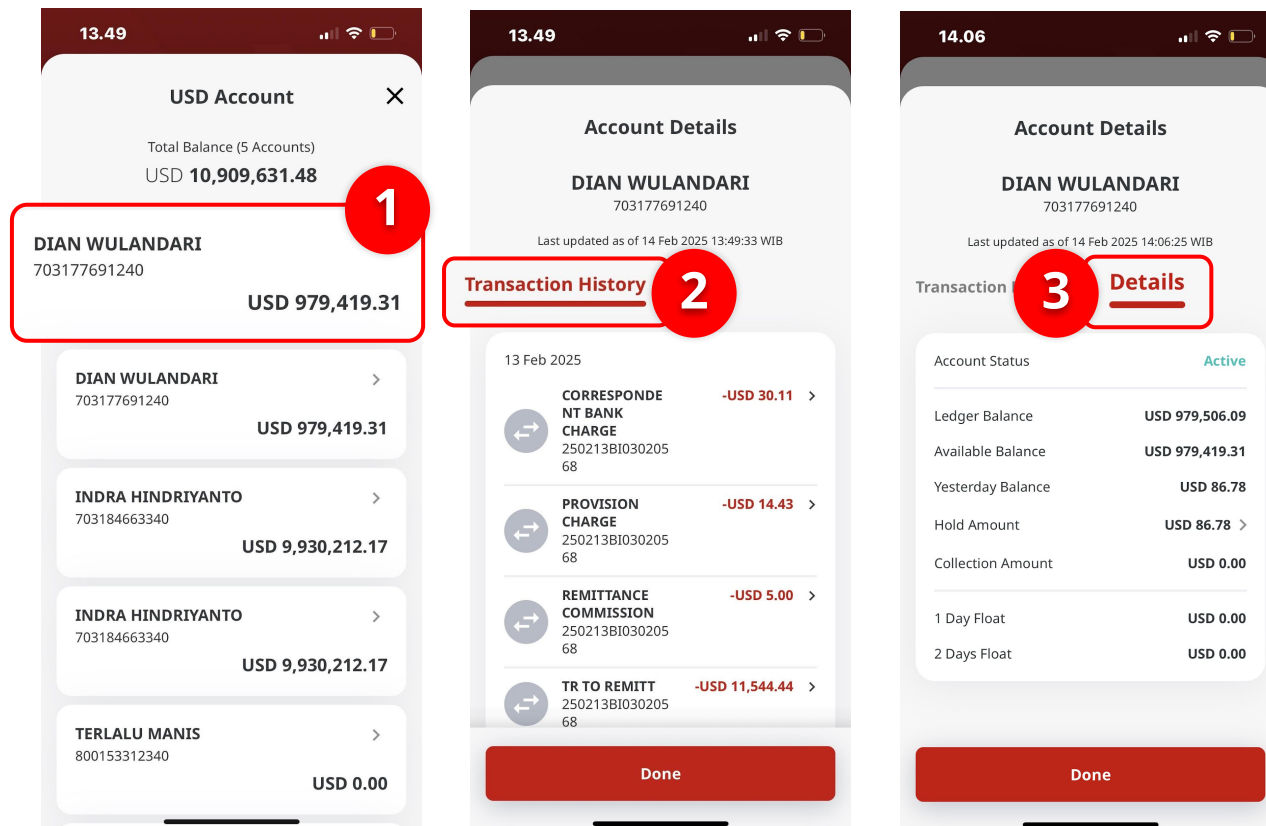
13.49

USD Account

Total Balance (5 Accounts)

USD 10,909,631.48

1

DIAN WULANDARI
703177691240
USD 979,419.31

DIAN WULANDARI
703177691240
USD 979,419.31

INDRA HINDRIYANTO
703184663340
USD 9,930,212.17

INDRA HINDRIYANTO
703184663340
USD 9,930,212.17

TERLALU MANIS
800153312340
USD 0.00

13.49

Account Details

DIAN WULANDARI
703177691240

Last updated as of 14 Feb 2025 13:49:33 WIB

Transaction History

2

13 Feb 2025

CORRESPONDENT BANK CHARGE
25021​3BI03020568
-USD 30.11

PROVISION CHARGE
250213BI03020568
-USD 14.43

REMITTANCE COMMISSION
250213BI03020568
-USD 5.00

TR TO REMITT
250213BI03020568
-USD 11,544.44

Done

14.06

Account Details

DIAN WULANDARI
703177691240

Last updated as of 14 Feb 2025 14:06:25 WIB

Transaction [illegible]

3

Details

| Account Status | Active |
|---|---|
| Ledger Balance | USD 979,506.09 |
| Available Balance | USD 979,419.31 |
| Yesterday Balance | USD 86.78 |
| Hold Amount | USD 86.78 |
| Collection Amount | USD 0.00 |
| 1 Day Float | USD 0.00 |
| 2 Days Float | USD 0.00 |

Done